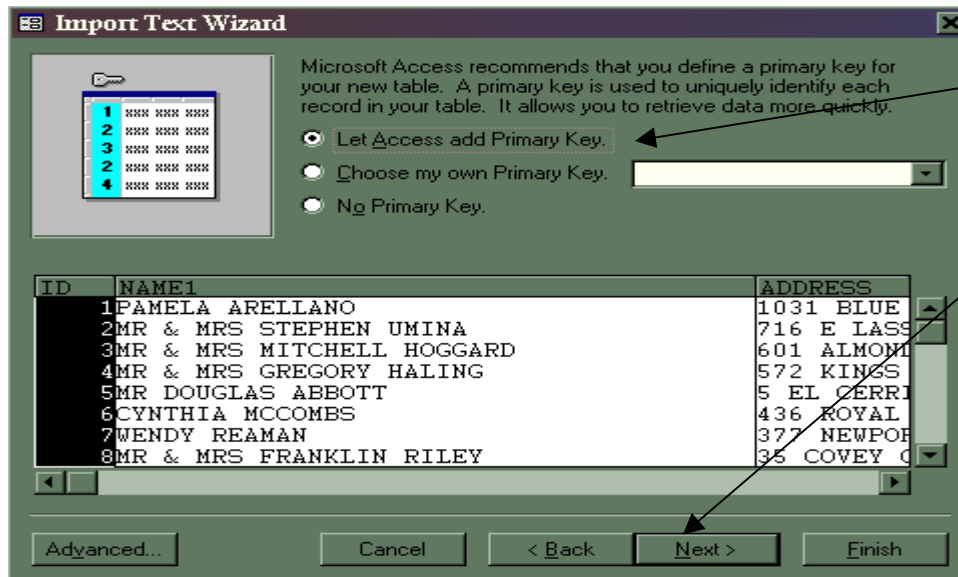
Import Text Wizard

1 xxx xxx xxx
2 xxx xxx xxx
3 xxx xxx xxx
2 xxx xxx xxx
4 xxx xxx xxx

Microsoft Access recommends that you define a primary key for your new table. A primary key is used to uniquely identify each record in your table. It allows you to retrieve data more quickly.

Let Access add Primary Key.

Choose my own Primary Key.

No Primary Key.

| ID | NAME1 | ADDRESS |
|---|---|---|
| 1 | PAMELA ARELLANO | 1031 BLUE |
| 2 | MR & MRS STEPHEN UMINA | 716 E LASS |
| 3 | MR & MRS MITCHELL HOGGARD | 601 ALMONI |
| 4 | MR & MRS GREGORY HALING | 572 KINGS |
| 5 | MR DOUGLAS ABBOTT | 5 EL CERRI |
| 6 | CYNTHIA MCCOMBS | 436 ROYAL |
| 7 | WENDY REAMAN | 377 NEWPOR |
| 8 | MR & MRS FRANKLIN RILEY | 35 COVEY C |

Advanced... Cancel < Back Next > Finish